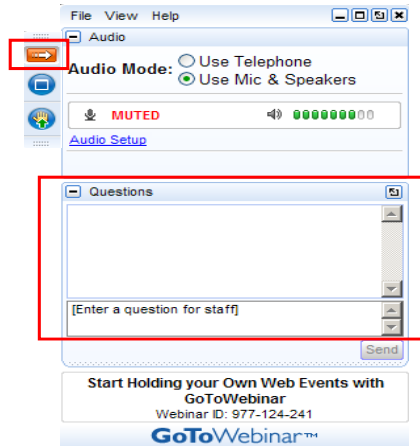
File View Help

Audio

Audio Mode: Use Telephone
Use Mic & Speakers

MUTED

Audio Setup

Questions

[Enter a question for staff]

Send

Start Holding your Own Web Events with GoToWebinar
Webinar ID: 977-124-241

GoToWebinar™